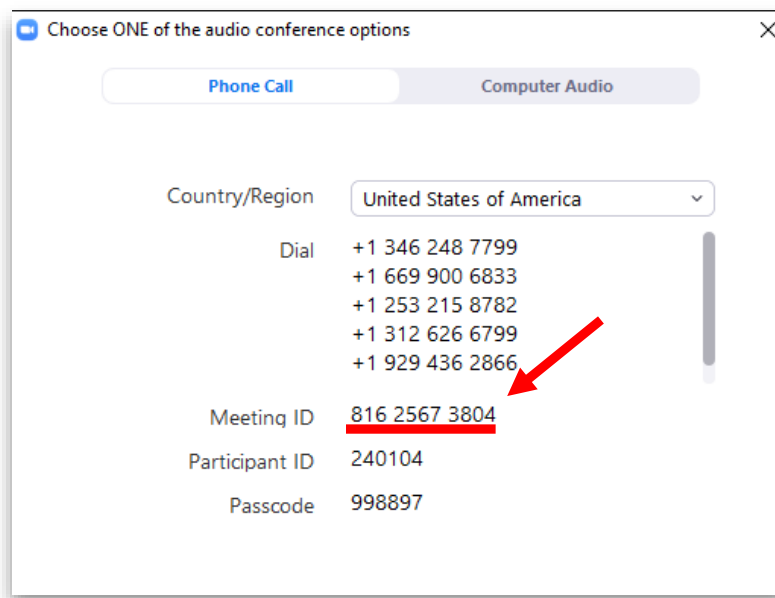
Choose ONE of the audio conference options

Phone Call
Computer Audio

Country/Region
United States of America

Dial
+1 346 248 7799
+1 669 900 6833
+1 253 215 8782
+1 312 626 6799
+1 929 436 2866

Meeting ID
816 2567 3804

Participant ID
240104

Passcode
998897